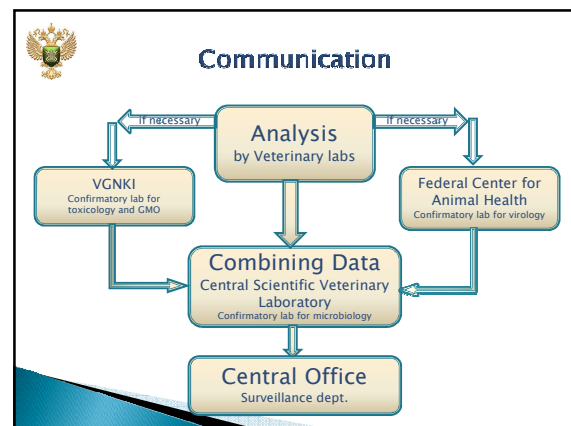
Communication

Analysis
by Veterinary labs

If necessary

If necessary

VGNKI
Confirmatory lab for toxicology and GMO

Federal Center for Animal Health
Confirmatory lab for virology

Combining Data
Central Scientific Veterinary Laboratory
Confirmatory lab for microbiology

Central Office
Surveillance dept.